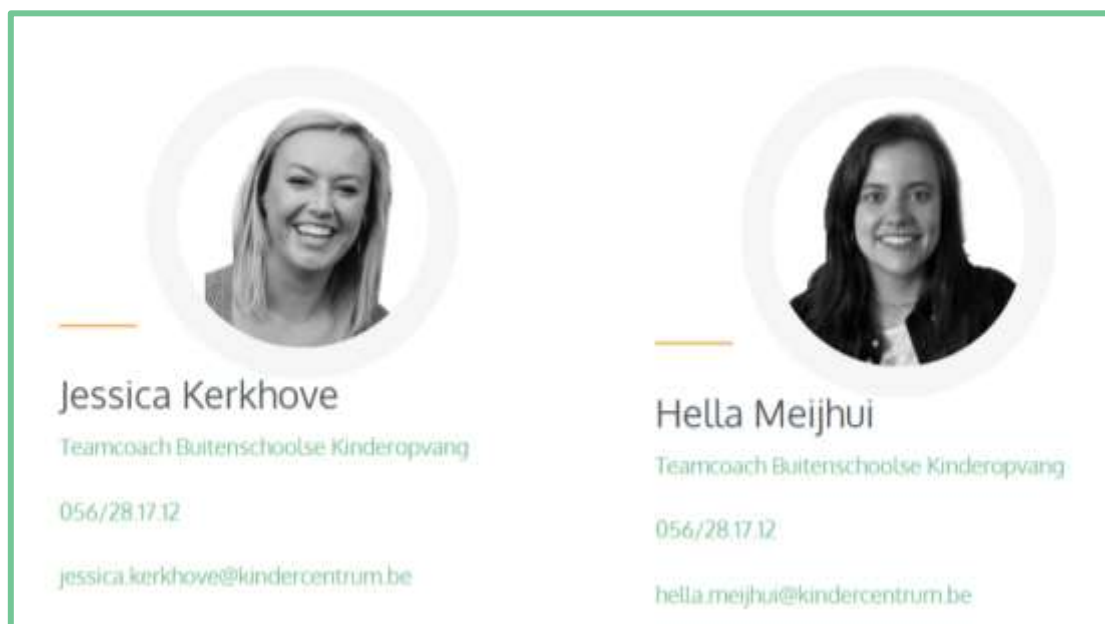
Jessica Kerkhove

Teamcoach Buitenschoolse Kinderopvang

056/28.17.12

jessica.kerkhove@kindercentrum.be

Hella Meijhui

Teamcoach Buitenschoolse Kinderopvang

056/28.17.12

hella.meijhui@kindercentrum.be